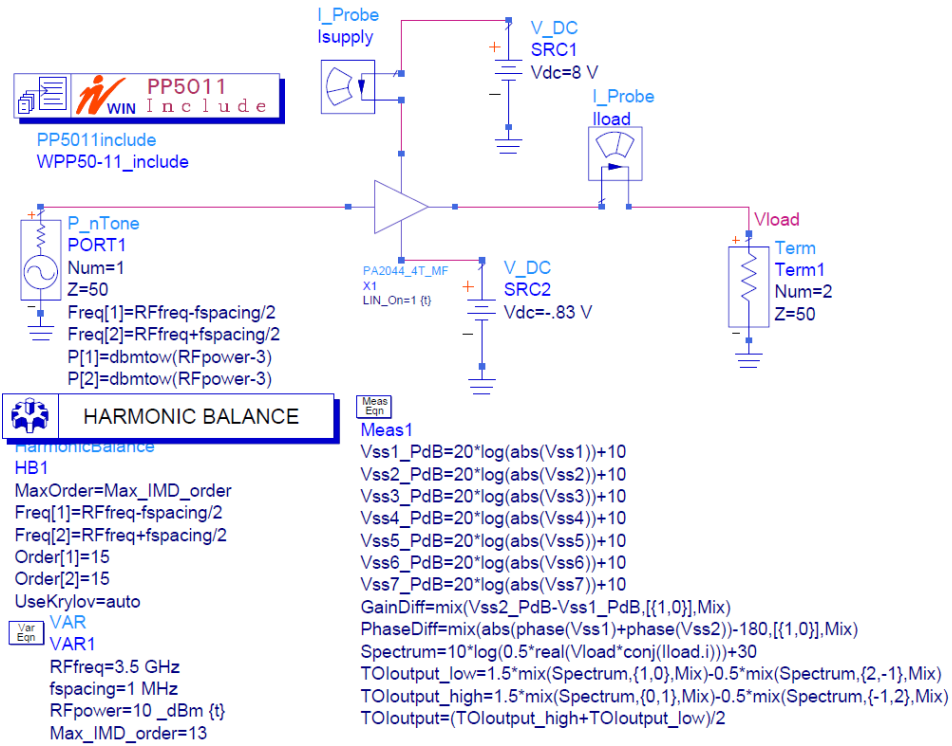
I_Probe
Isupply

V_DC
SRC1
Vdc=8 V

PP5011
WIN Include
PP5011include
WPP50-11_include

I_Probe
Iload

Vload

P_nTone
PORT1
Num=1
Z=50
Freq[1]=RFfreq-fspacing/2
Freq[2]=RFfreq+fspacing/2
P[1]=dbmtow(RFpower-3)
P[2]=dbmtow(RFpower-3)

PA2044_4T_MF
X1
LIN_On=1 {t}

V_DC
SRC2
Vdc=-.83 V

Term
Term1
Num=2
Z=50

HARMONIC BALANCE
HarmonicBalance
HB1
MaxOrder=Max_IMD_order
Freq[1]=RFfreq-fspacing/2
Freq[2]=RFfreq+fspacing/2
Order[1]=15
Order[2]=15
UseKrylov=auto

Var Eqn
VAR
VAR1
RFfreq=3.5 GHz
fspacing=1 MHz
RFpower=10 _dBm {t}
Max_IMD_order=13

Meas Eqn
Meas1
Vss1_PdB=20*log(abs(Vss1))+10
Vss2_PdB=20*log(abs(Vss2))+10
Vss3_PdB=20*log(abs(Vss3))+10
Vss4_PdB=20*log(abs(Vss4))+10
Vss5_PdB=20*log(abs(Vss5))+10
Vss6_PdB=20*log(abs(Vss6))+10
Vss7_PdB=20*log(abs(Vss7))+10
GainDiff=mix(Vss2_PdB-Vss1_PdB,[{1,0}],Mix)
PhaseDiff=mix(abs(phase(Vss1)+phase(Vss2))-180,[{1,0}],Mix)
Spectrum=10*log(0.5*real(Vload*conj(Iload.i)))+30
TOIoutput_low=1.5*mix(Spectrum,{1,0},Mix)-0.5*mix(Spectrum,{2,-1},Mix)
TOIoutput_high=1.5*mix(Spectrum,{0,1},Mix)-0.5*mix(Spectrum,{-1,2},Mix)
TOIoutput=(TOIoutput_high+TOIoutput_low)/2